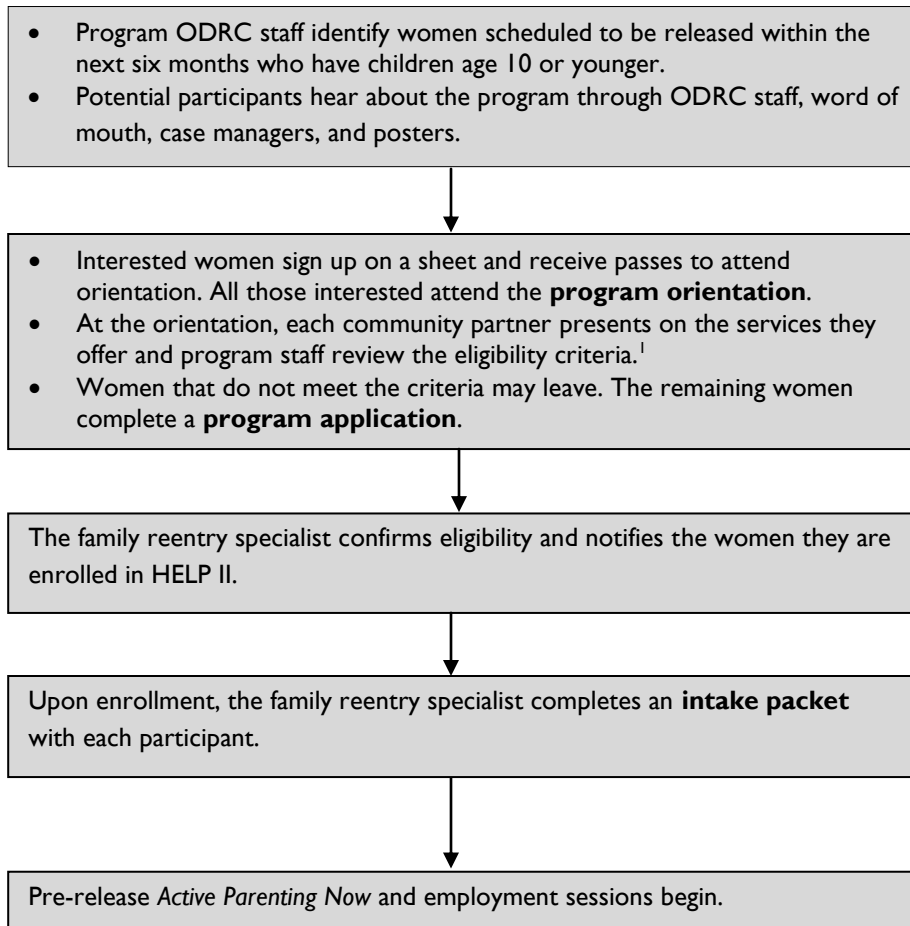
- Program ODRC staff identify women scheduled to be released within the next six months who have children age 10 or younger.
- Potential participants hear about the program through ODRC staff, word of mouth, case managers, and posters.

- Interested women sign up on a sheet and receive passes to attend orientation. All those interested attend the **program orientation**.
- At the orientation, each community partner presents on the services they offer and program staff review the eligibility criteria.$^1$
- Women that do not meet the criteria may leave. The remaining women complete a **program application**.

The family reentry specialist confirms eligibility and notifies the women they are enrolled in HELP II.

Upon enrollment, the family reentry specialist completes an **intake packet** with each participant.

Pre-release *Active Parenting Now* and employment sessions begin.